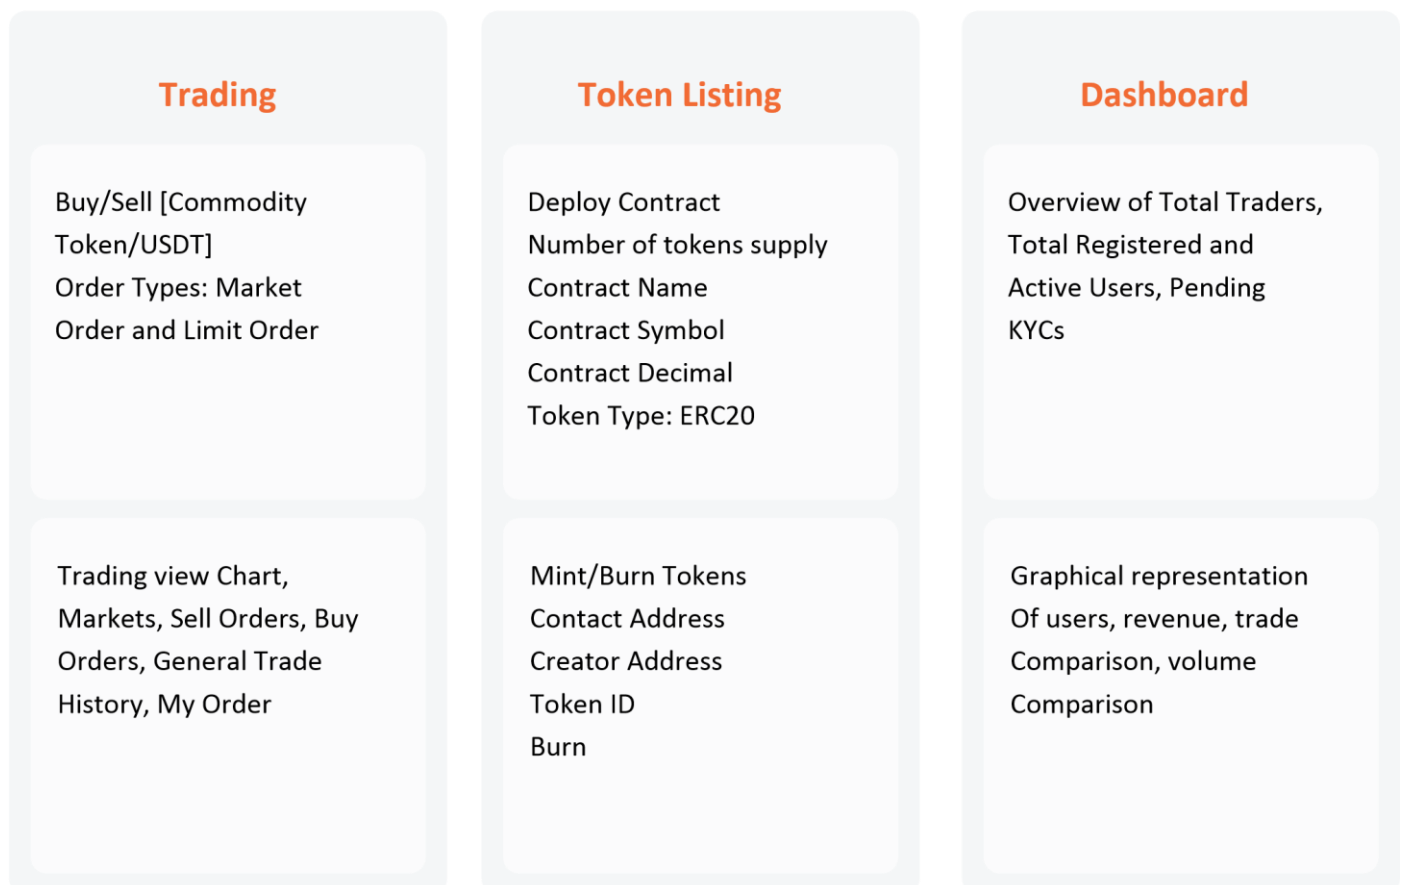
Trading

Buy/Sell [Commodity Token/USDT]
Order Types: Market Order and Limit Order

Trading view Chart, Markets, Sell Orders, Buy Orders, General Trade History, My Order

Token Listing

Deploy Contract
Number of tokens supply
Contract Name
Contract Symbol
Contract Decimal
Token Type: ERC20

Mint/Burn Tokens
Contact Address
Creator Address
Token ID
Burn

Dashboard

Overview of Total Traders, Total Registered and Active Users, Pending KYCs

Graphical representation Of users, revenue, trade Comparison, volume Comparison